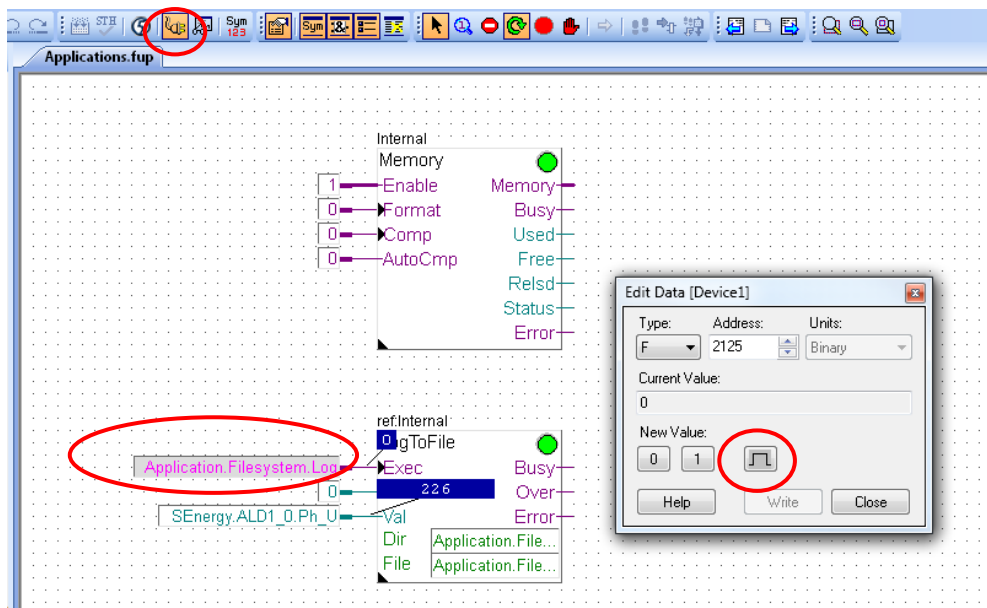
STH Sym 123 Sym

Applications.fup

Internal
Memory
1 Enable Memory
0 Format Busy
0 Comp Used
0 AutoCmp Free
Relsd
Status
Error

ref:Internal
0 gToFile
Application.Filesystem.Log Exec Busy
0 226 Over
SEnergy.ALD1_0.Ph_U Val Error
Dir Application.File...
File Application.File...

Edit Data [Device1]
Type: Address: Units:
F 2125 Binary
Current Value:
0
New Value:
0 1
Help Write Close